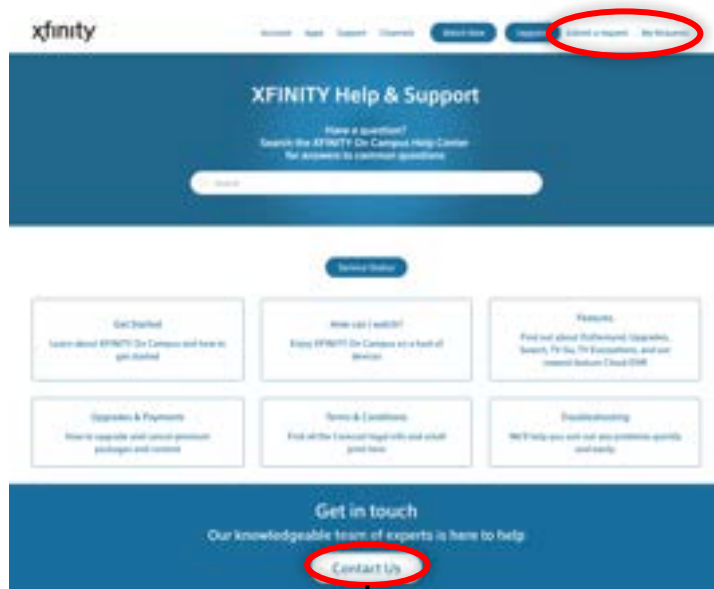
xfinity

Account Apps Support Channels Watch Now Upgrade Submit a request My Requests

XFINITY Help & Support

Have a question?
Search the XFINITY On Campus Help Center for answers to common questions

Search

Service Status

Get Started
Learn about XFINITY On Campus and how to get started

How can I watch?
Enjoy XFINITY On Campus on a host of devices

Features
Find out about OnDemand, Upgrades, Search, TV Go, TV Everywhere, and our newest feature Cloud DVR

Upgrades & Payments
How to upgrade and cancel premium packages and content

Terms & Conditions
Find all the Comcast legal info and small print here

Troubleshooting
We'll help you sort out any problems quickly and easily

Get in touch
Our knowledgeable team of experts is here to help

Contact Us